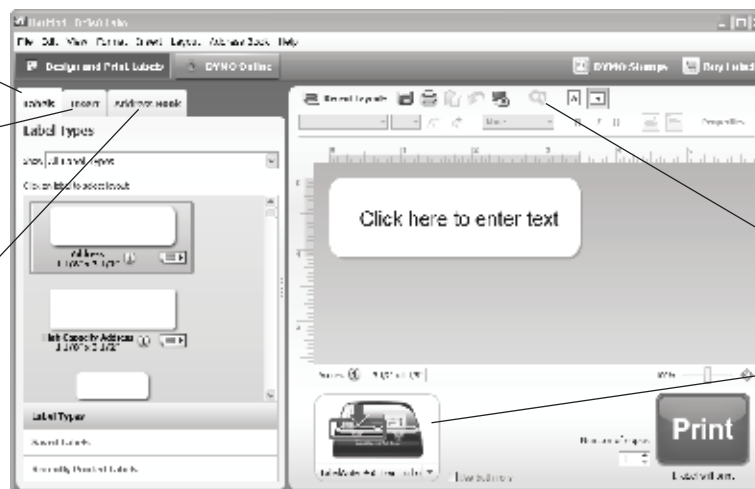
DYMO Label - DYMO Label

File Edit View Format Insert Layout Address Book Help

Design and Print Labels

DYMO Online

DYMO Stamps

Buy Labels

Labels

Insert

Address Book

Label Types

Show: All label types

Click on label to select layout

Address

High Capacity Address

Label Types

Saved Labels

Recently Printed Labels

Recent layouts

Click here to enter text

Print

LabelWriter 450

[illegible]